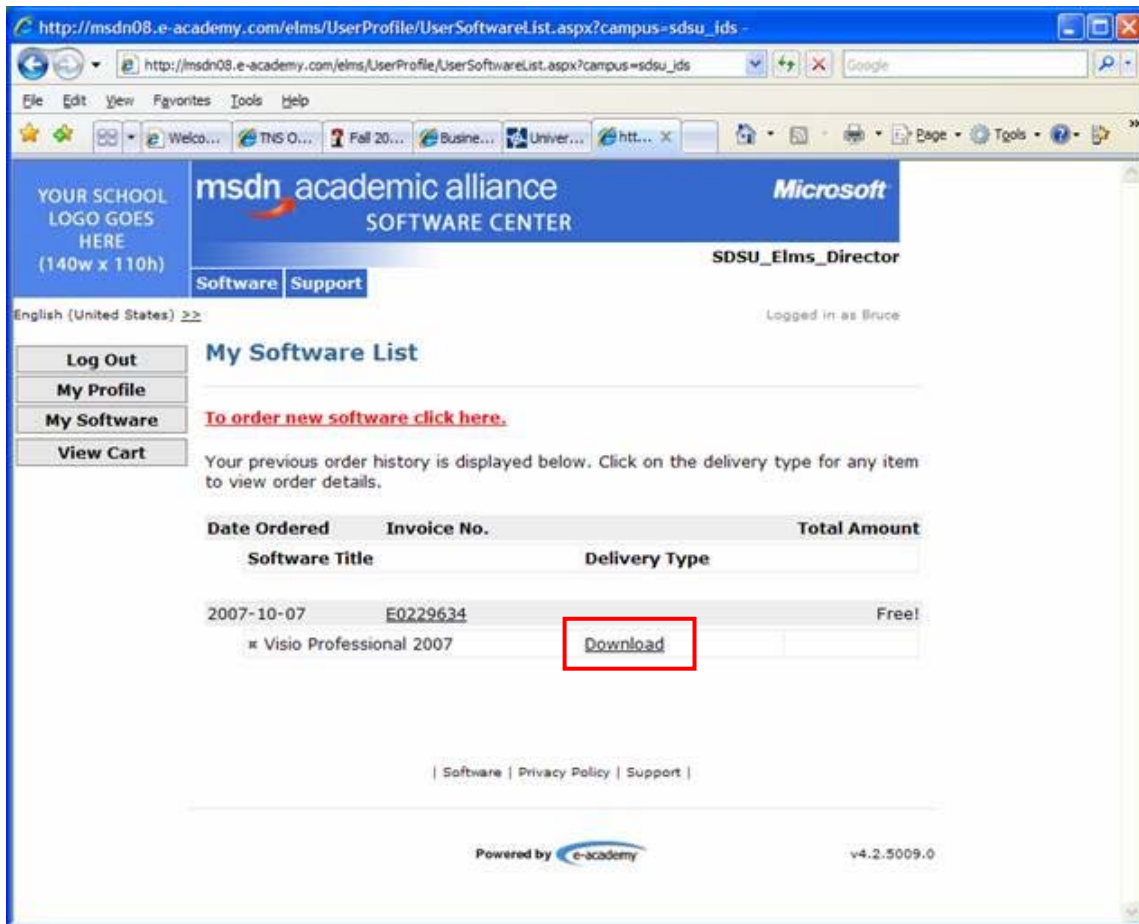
http://msdn08.e-academy.com/elms/UserProfile/UserSoftwareList.aspx?campus=sdsu_ids -

http://msdn08.e-academy.com/elms/UserProfile/UserSoftwareList.aspx?campus=sdsu_ids

Google

File Edit View Favorites Tools Help

Welco... TNS O... Fall 20... Busine... Univer... htt...

Page Tools

YOUR SCHOOL LOGO GOES HERE (140w x 110h)

msdn academic alliance SOFTWARE CENTER

Microsoft

SDSU_Elms_Director

Software Support

English (United States) >>

Logged in as Bruce

Log Out
My Profile
My Software
View Cart

My Software List

To order new software click here.

Your previous order history is displayed below. Click on the delivery type for any item to view order details.

| Date Ordered | Invoice No. | | Total Amount |
|---|---|---|---|
| Software Title | | Delivery Type | |
| 2007-10-07 | E0229634 | | Free! |
| ¤ Visio Professional 2007 | | Download | |

| Software | Privacy Policy | Support |

Powered by e-academy

v4.2.5009.0